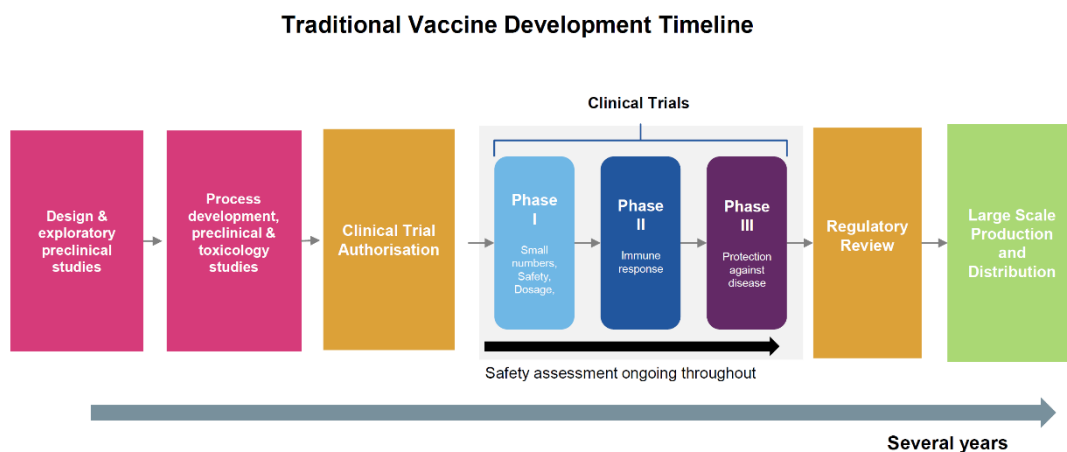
Traditional Vaccine Development Timeline

Clinical Trials

Design & exploratory preclinical studies

Process development, preclinical & toxicology studies

Clinical Trial Authorisation

Phase I
Small numbers, Safety, Dosage,

Phase II
Immune response

Phase III
Protection against disease

Regulatory Review

Large Scale Production and Distribution

Safety assessment ongoing throughout

Several years